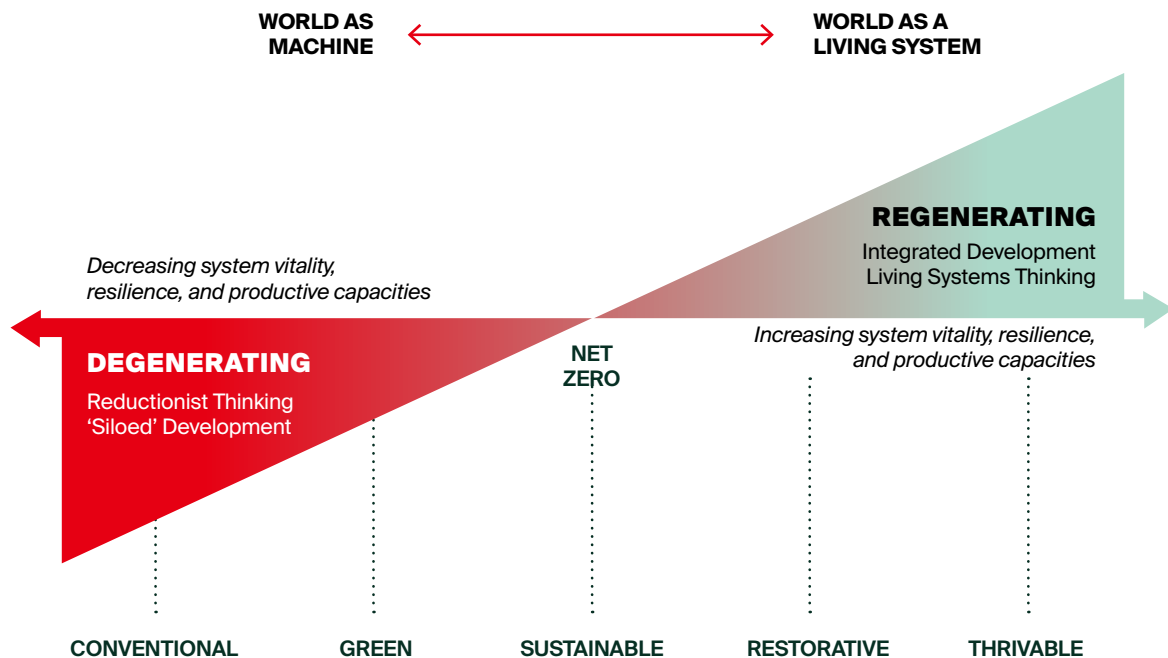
WORLD AS MACHINE

WORLD AS A LIVING SYSTEM

REGENERATING
Integrated Development
Living Systems Thinking

Decreasing system vitality, resilience, and productive capacities

Increasing system vitality, resilience, and productive capacities

DEGENERATING
Reductionist Thinking
'Siloed' Development

NET ZERO

CONVENTIONAL

GREEN

SUSTAINABLE

RESTORATIVE

THRIVABLE